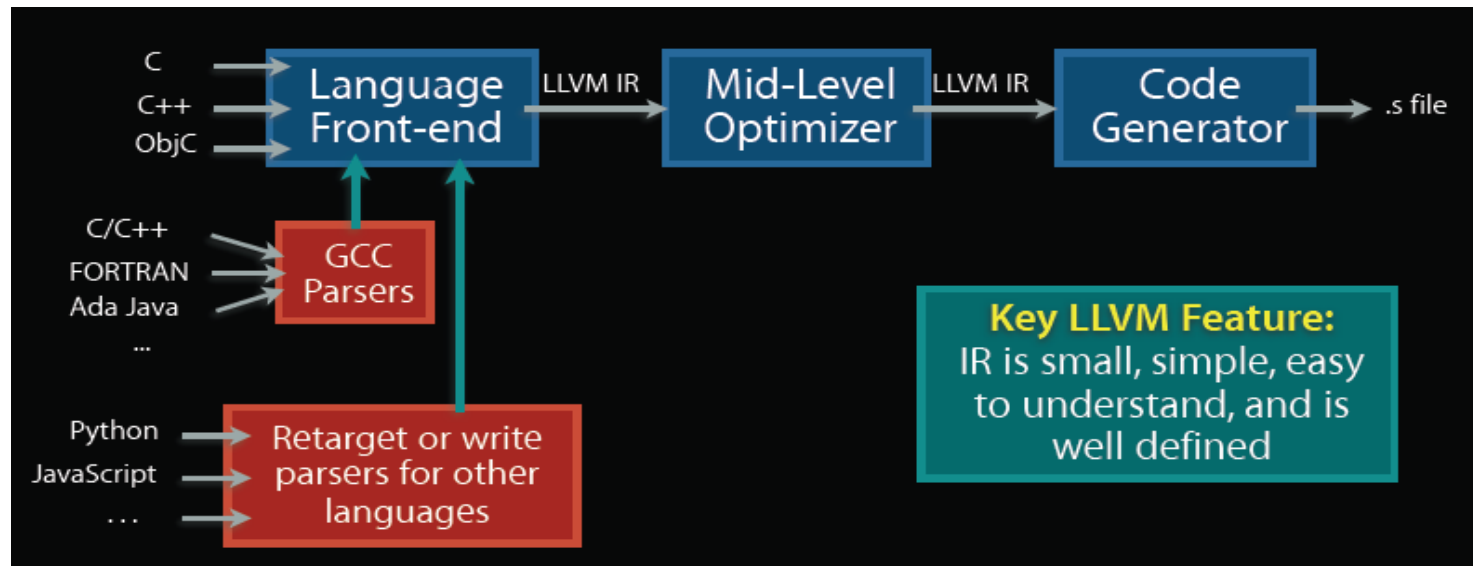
C
C++
ObjC

Language Front-end

LLVM IR

Mid-Level Optimizer

LLVM IR

Code Generator

.s file

C/C++
FORTRAN
Ada Java
...

GCC Parsers

Python
JavaScript
. . .

Retarget or write parsers for other languages

Key LLVM Feature:
IR is small, simple, easy to understand, and is well defined